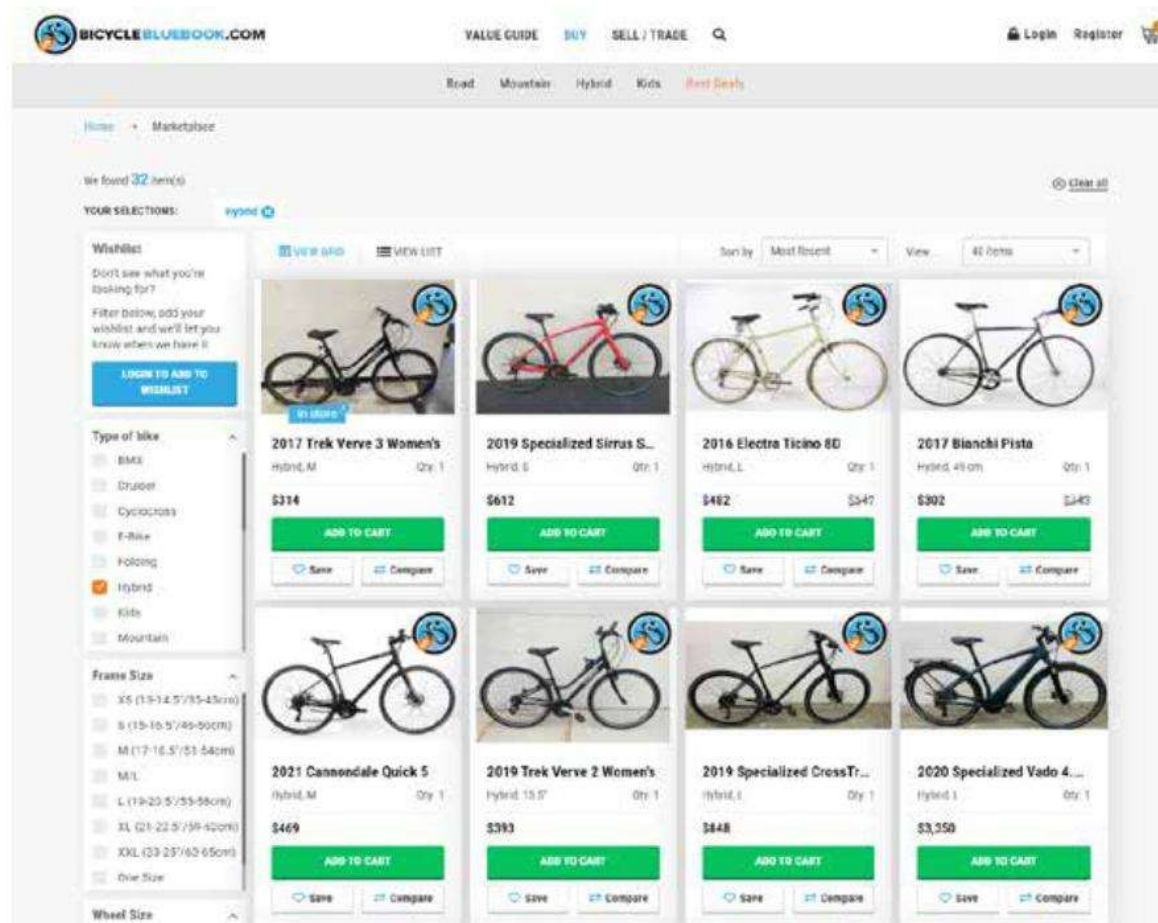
BICYCLEBLUEBOOK.COM

VALUE GUIDE BUY SELL / TRADE

Login Register

Road Mountain Hybrid Kids Best Deals

Home • Marketplace

We found 32 item(s)

Clear all

YOUR SELECTIONS: Hybrid

Wishlist

Don't see what you're looking for?

Filter below, add your wishlist and we'll let you know when we have it.

LOGIN TO ADD TO WISHLIST

Type of bike

BMX

Cruiser

Cyclocross

E-Bike

Folding

Hybrid

Kids

Mountain

Frame Size

XS (13-14.5"/33-45cm)

S (15-16.5"/46-50cm)

M (17-18.5"/51-54cm)

M/L

L (19-20.5"/55-58cm)

XL (21-22.5"/59-62cm)

XXL (23-25"/63-65cm)

One Size

Wheel Size

VIEW GRID VIEW LIST

Sort by Most Recent

View 40 items

In store

2017 Trek Verve 3 Women's
Hybrid, M Qty: 1
$314
ADD TO CART
Save Compare

2019 Specialized Sirrus S...
Hybrid, S Qty: 1
$612
ADD TO CART
Save Compare

2016 Electra Ticino 8D
Hybrid, L Qty: 1
$462 $547
ADD TO CART
Save Compare

2017 Bianchi Pista
Hybrid, 49 cm Qty: 1
$302 $343
ADD TO CART
Save Compare

2021 Cannondale Quick 5
Hybrid, M Qty: 1
$469
ADD TO CART
Save Compare

2019 Trek Verve 2 Women's
Hybrid, 15.5" Qty: 1
$393
ADD TO CART
Save Compare

2019 Specialized CrossTr...
Hybrid, L Qty: 1
$848
ADD TO CART
Save Compare

2020 Specialized Vado 4....
Hybrid, L Qty: 1
$3,350
ADD TO CART
Save Compare